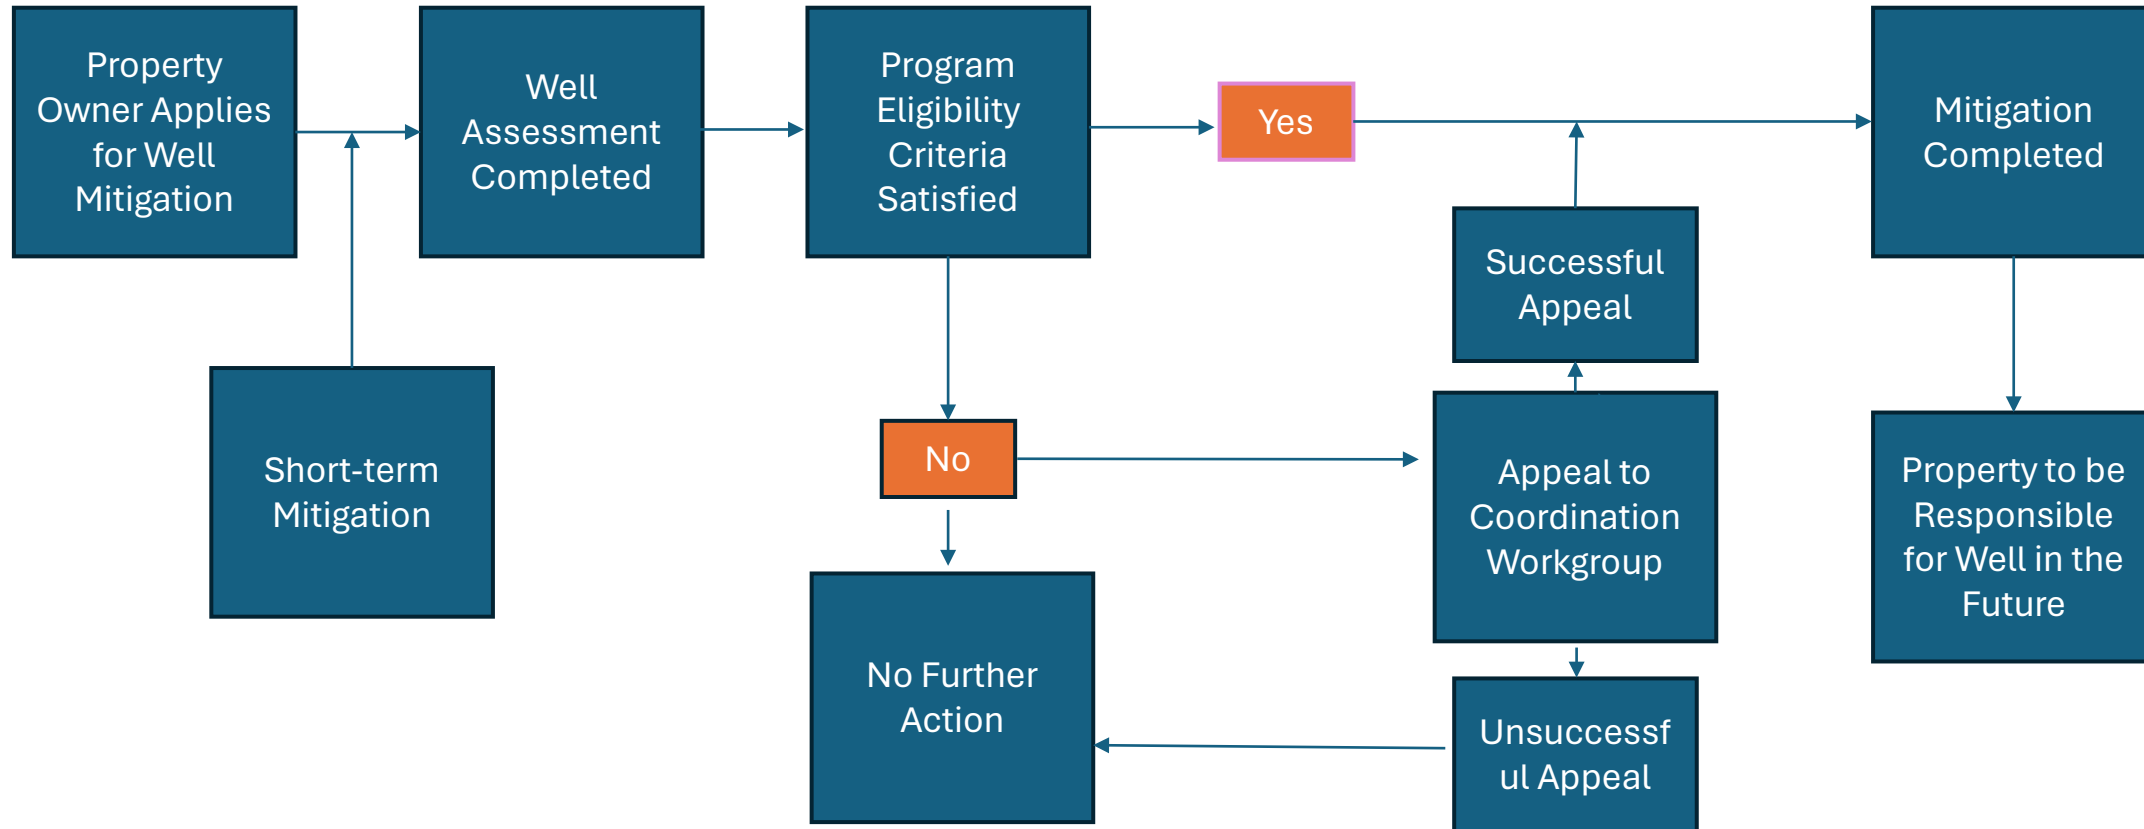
Property Owner Applies for Well Mitigation

Well Assessment Completed

Program Eligibility Criteria Satisfied

Yes

Mitigation Completed

Short-term Mitigation

Successful Appeal

No

Appeal to Coordination Workgroup

Property to be Responsible for Well in the Future

No Further Action

Unsuccessful Appeal